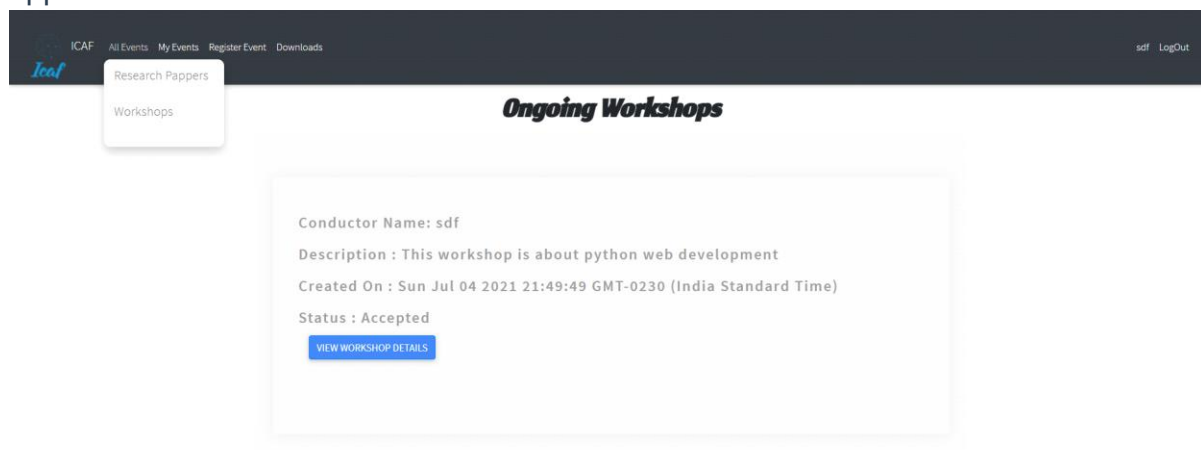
ICAF All Events My Events Register Event Downloads

Icaf

Research Pappers

Workshops

sdf LogOut

Ongoing Workshops

Conductor Name: sdf

Description : This workshop is about python web development

Created On : Sun Jul 04 2021 21:49:49 GMT-0230 (India Standard Time)

Status : Accepted

VIEW WORKSHOP DETAILS